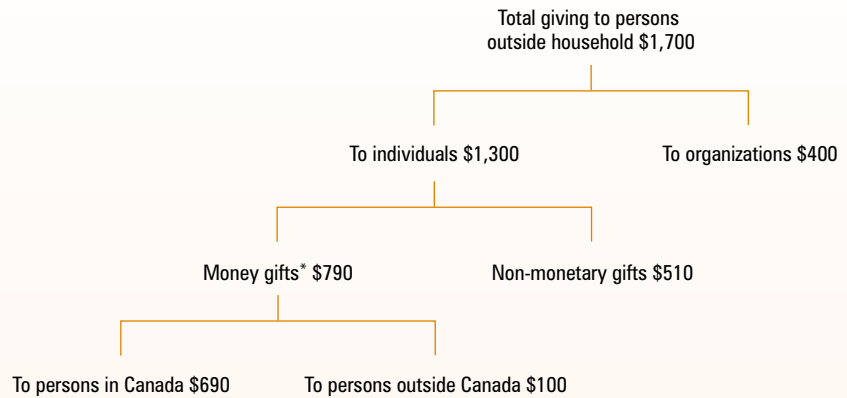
Total giving to persons outside household \$1,700

To individuals \$1,300

To organizations \$400

Money gifts* \$790

Non-monetary gifts \$510

To persons in Canada \$690

To persons outside Canada \$100